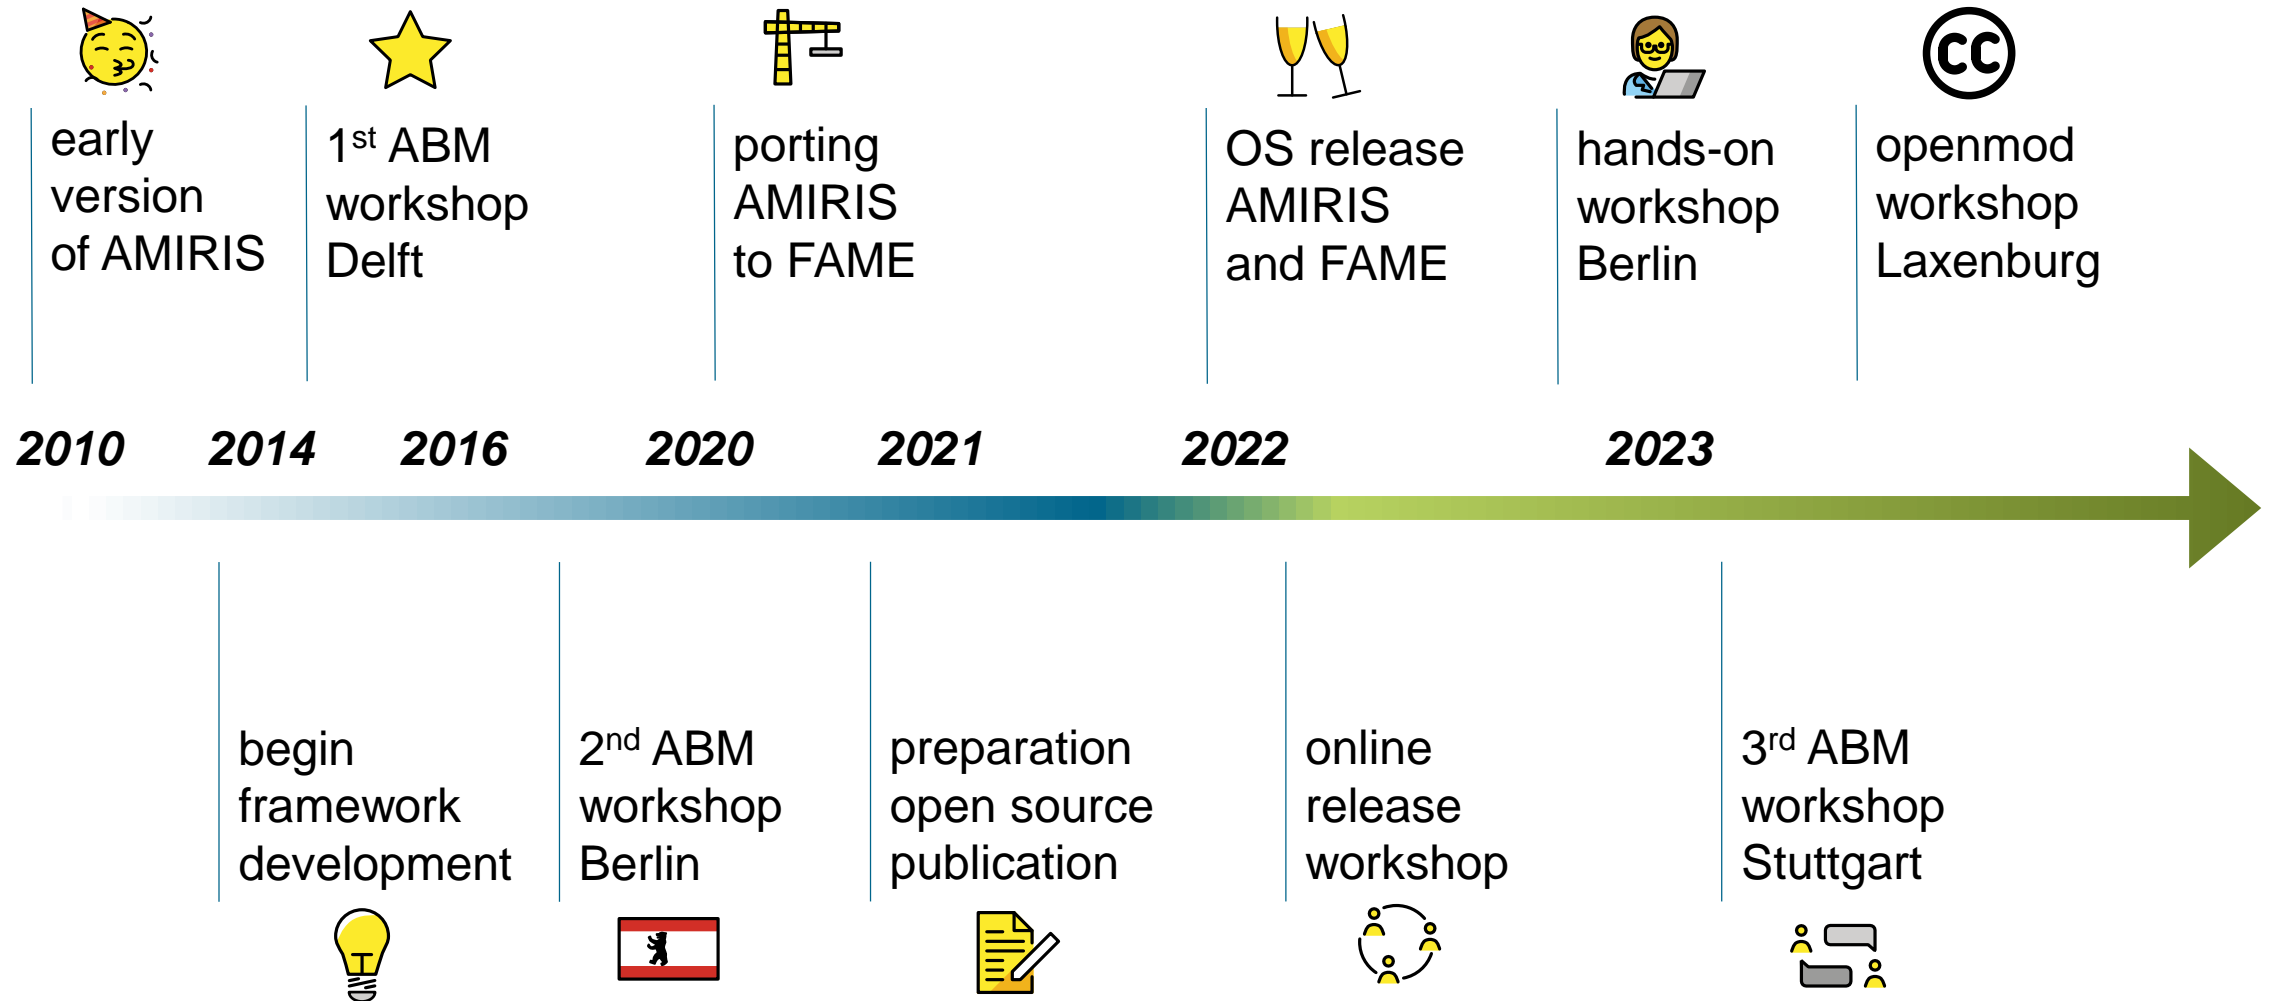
early version of AMIRIS

1st ABM workshop Delft

porting AMIRIS to FAME

OS release AMIRIS and FAME

hands-on workshop Berlin

openmod workshop Laxenburg

2010 2014 2016 2020 2021 2022 2023

begin framework development

2nd ABM workshop Berlin

preparation open source publication

online release workshop

3rd ABM workshop Stuttgart